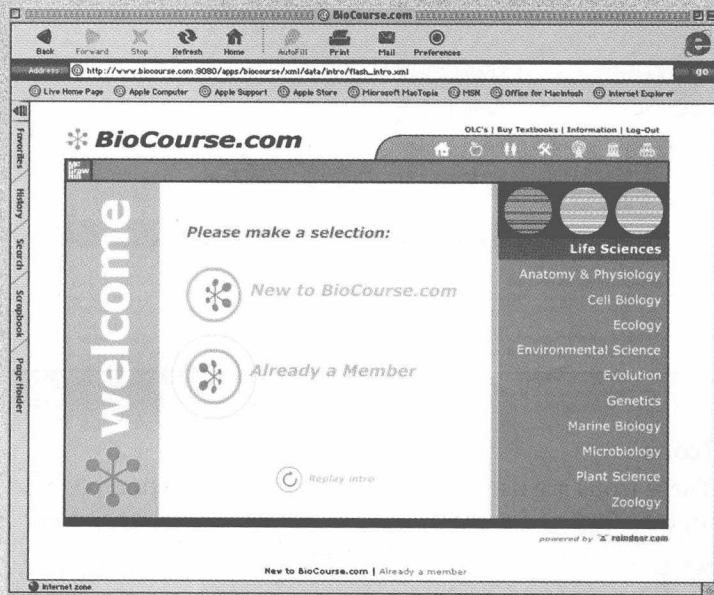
BioCourse.com

Back Forward Stop Refresh Home AutoFill Print Mail Preferences

Address http://www.biocourse.com:8080/apps/biocourse/xml/data/intro/flash_intro.xml go

Live Home Page Apple Computer Apple Support Apple Store Microsoft MacTopia MSN Office for Macintosh Internet Explorer

Favorites History Search Scrapbook Page Holder

BioCourse.com

OLC's | Buy Textbooks | Information | Log-Out

Mc Graw Hill

welcome

Please make a selection:

New to BioCourse.com

Already a Member

Replay intro

Life Sciences

Anatomy & Physiology

Cell Biology

Ecology

Environmental Science

Evolution

Genetics

Marine Biology

Microbiology

Plant Science

Zoology

powered by reindeer.com

New to BioCourse.com | Already a member

Internet zone